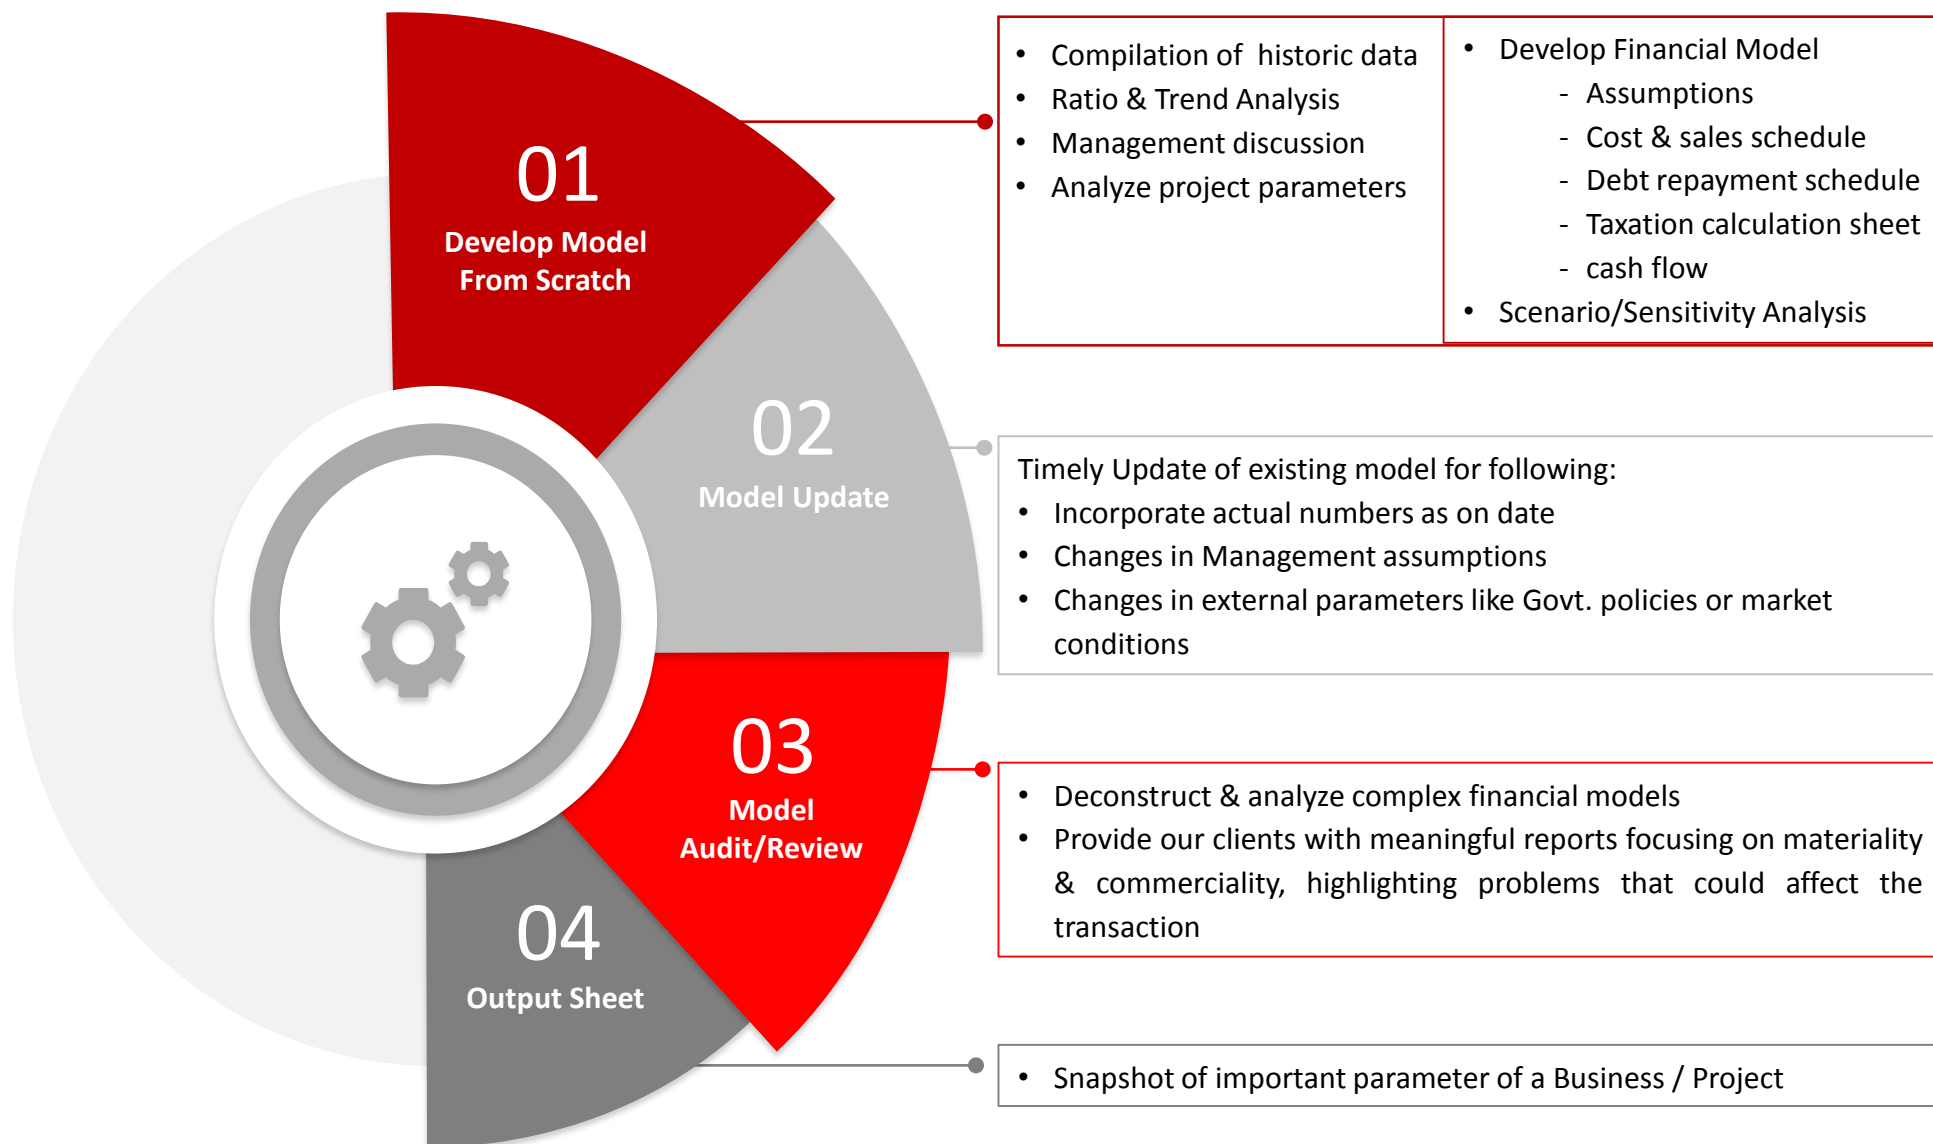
01
Develop Model From Scratch

02
Model Update

03
Model Audit/Review

04
Output Sheet

- Compilation of historic data
- Ratio & Trend Analysis
- Management discussion
- Analyze project parameters

- Develop Financial Model
  - Assumptions
  - Cost & sales schedule
  - Debt repayment schedule
  - Taxation calculation sheet
  - cash flow
- Scenario/Sensitivity Analysis

Timely Update of existing model for following:
- Incorporate actual numbers as on date
- Changes in Management assumptions
- Changes in external parameters like Govt. policies or market conditions

- Deconstruct & analyze complex financial models
- Provide our clients with meaningful reports focusing on materiality & commerciality, highlighting problems that could affect the transaction

- Snapshot of important parameter of a Business / Project